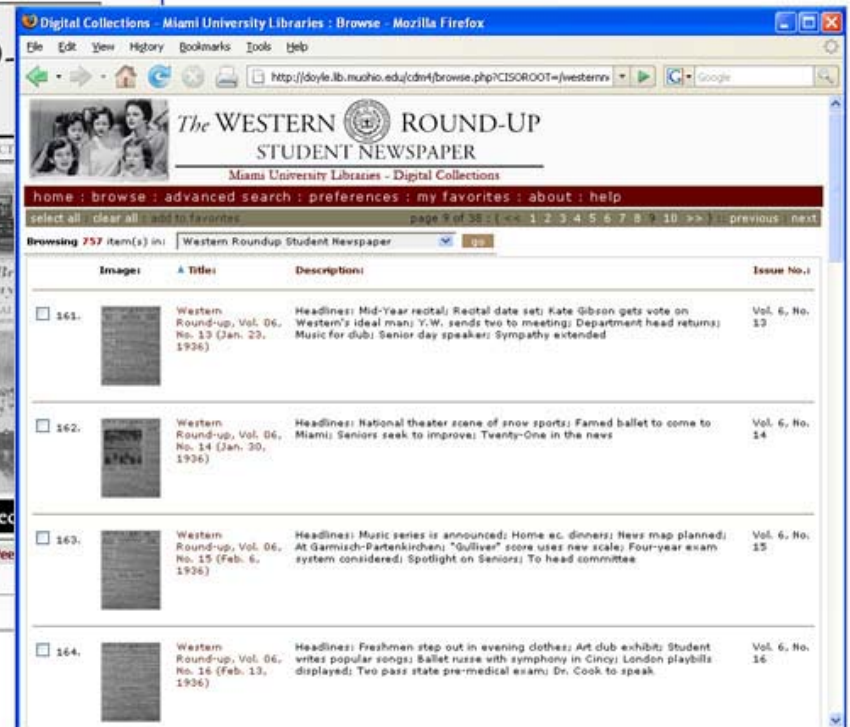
Digital Collections - Miami University Libraries : Browse - Mozilla Firefox

File Edit View History Bookmarks Tools Help

http://doyle.lib.muohio.edu/cdm4/browse.php?CISOROOT=/westernr

Google

The WESTERN ROUND-UP
STUDENT NEWSPAPER
Miami University Libraries - Digital Collections

home : browse : advanced search : preferences : my favorites : about : help

select all clear all add to favorites page 9 of 38 : << 1 2 3 4 5 6 7 8 9 10 >> : previous next

Browsing 757 item(s) in: Western Roundup Student Newspaper go

| | Image: | Title: | Description: | Issue No.: |
|---|---|---|---|---|
| 161. | | Western Round-up, Vol. 06, No. 13 (Jan. 23, 1936) | Headlines: Mid-Year recital; Recital date set; Kate Gibson gets vote on Western's ideal man; Y.W. sends two to meeting; Department head returns; Music for club; Senior day speaker; Sympathy extended | Vol. 6, No. 13 |
| 162. | | Western Round-up, Vol. 06, No. 14 (Jan. 30, 1936) | Headlines: National theater scene of snow sports; Famed ballet to come to Miami; Seniors seek to improve; Twenty-One in the news | Vol. 6, No. 14 |
| 163. | | Western Round-up, Vol. 06, No. 15 (Feb. 6, 1936) | Headlines: Music series is announced; Home ec. dinners; News map planned; At Garmisch-Partenkirchen; "Gulliver" score uses new scale; Four-year exam system considered; Spotlight on Seniors; To head committee | Vol. 6, No. 15 |
| 164. | | Western Round-up, Vol. 06, No. 16 (Feb. 13, 1936) | Headlines: Freshmen step out in evening clothes; Art club exhibit; Student writes popular songs; Ballet russe with symphony in Cincy; London playbills displayed; Two pass state pre-medical exam; Dr. Cook to speak | Vol. 6, No. 16 |